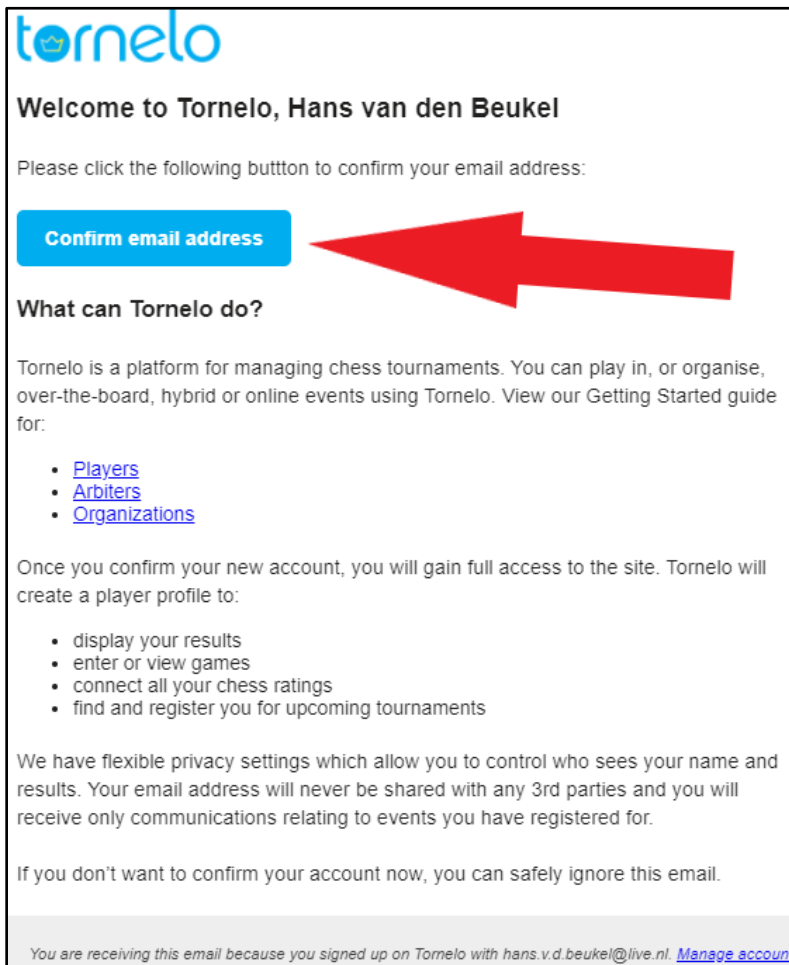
tornelo

Welcome to Tornelo, Hans van den Beukel

Please click the following buttton to confirm your email address:

Confirm email address

What can Tornelo do?

Tornelo is a platform for managing chess tournaments. You can play in, or organise, over-the-board, hybrid or online events using Tornelo. View our Getting Started guide for:

- Players
- Arbiters
- Organizations

Once you confirm your new account, you will gain full access to the site. Tornelo will create a player profile to:

- display your results
- enter or view games
- connect all your chess ratings
- find and register you for upcoming tournaments

We have flexible privacy settings which allow you to control who sees your name and results. Your email address will never be shared with any 3rd parties and you will receive only communications relating to events you have registered for.

If you don't want to confirm your account now, you can safely ignore this email.

You are receiving this email because you signed up on Tornelo with hans.v.d.beukel@live.nl. Manage accoun